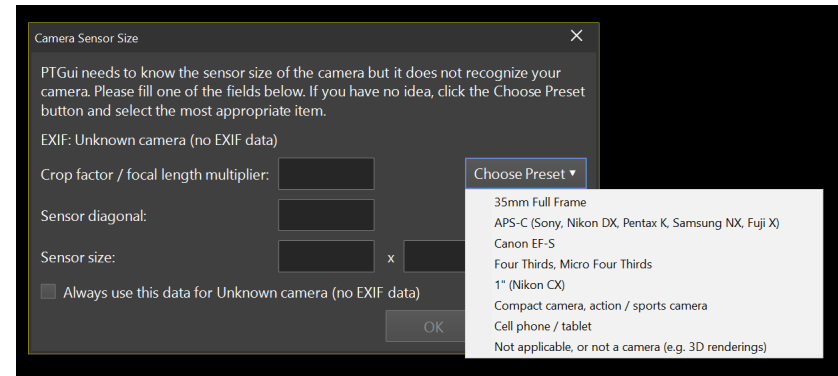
Camera Sensor Size

PTGui needs to know the sensor size of the camera but it does not recognize your camera. Please fill one of the fields below. If you have no idea, click the Choose Preset button and select the most appropriate item.

EXIF: Unknown camera (no EXIF data)

Crop factor / focal length multiplier:

Choose Preset ▾

Sensor diagonal:

Sensor size: x

Always use this data for Unknown camera (no EXIF data)

OK

35mm Full Frame
APS-C (Sony, Nikon DX, Pentax K, Samsung NX, Fuji X)
Canon EF-S
Four Thirds, Micro Four Thirds
1" (Nikon CX)
Compact camera, action / sports camera
Cell phone / tablet
Not applicable, or not a camera (e.g. 3D renderings)